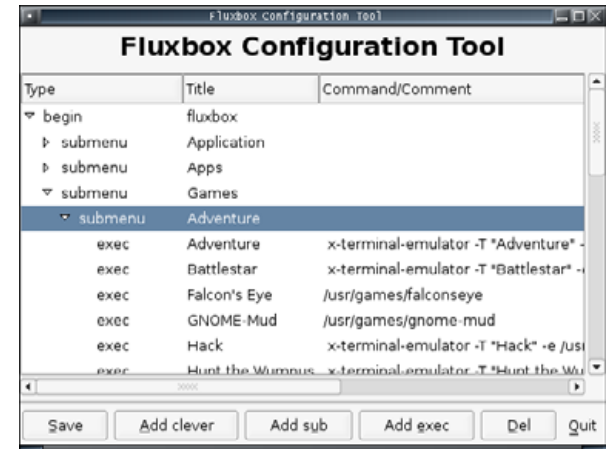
Fluxbox Configuration Tool

Fluxbox Configuration Tool

| Type | Title | Command/Comment |
|---|---|---|
| begin | fluxbox | |
| submenu | Application | |
| submenu | Apps | |
| submenu | Games | |
| submenu | Adventure | |
| exec | Adventure | x-terminal-emulator -T "Adventure" - |
| exec | Battlestar | x-terminal-emulator -T "Battlestar" - |
| exec | Falcon's Eye | /usr/games/falconseye |
| exec | GNOME-Mud | /usr/games/gnome-mud |
| exec | Hack | x-terminal-emulator -T "Hack" -e /usi |
| exec | Hunt the Wumpus | x-terminal-emulator -T "Hunt the Wu |

Save | Add clever | Add sub | Add exec | Del | Quit